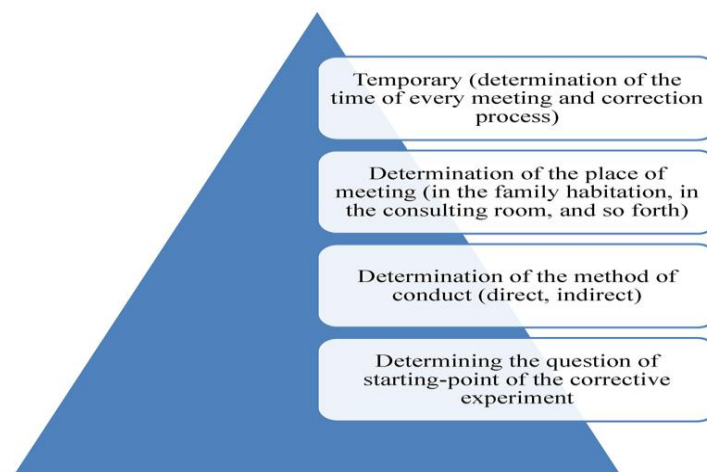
Temporary (determination of the time of every meeting and correction process)

Determination of the place of meeting (in the family habitation, in the consulting room, and so forth)

Determination of the method of conduct (direct, indirect)

Determining the question of starting-point of the corrective experiment